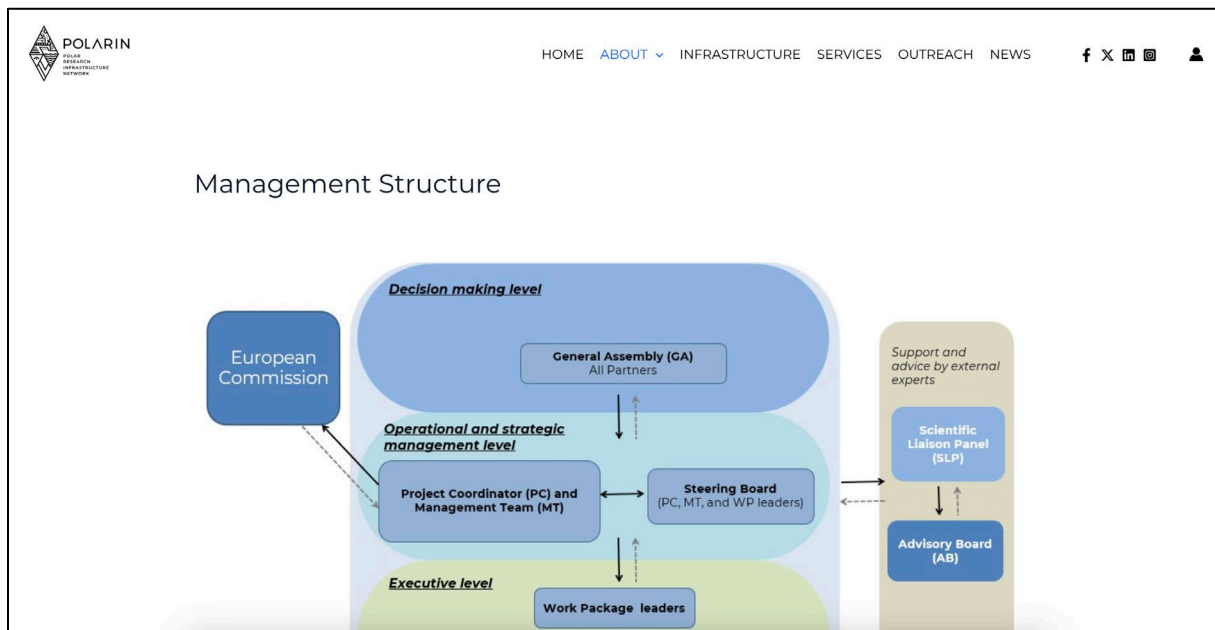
POLARIN
POLAR RESEARCH INFRASTRUCTURE NETWORK

HOME ABOUT ⌄ INFRASTRUCTURE SERVICES OUTREACH NEWS

Management Structure

Decision making level

General Assembly (GA)
All Partners

European Commission

Operational and strategic management level

Project Coordinator (PC) and Management Team (MT)

Steering Board
(PC, MT, and WP leaders)

Executive level

Work Package leaders

Support and advice by external experts

Scientific Liaison Panel (SLP)

Advisory Board (AB)